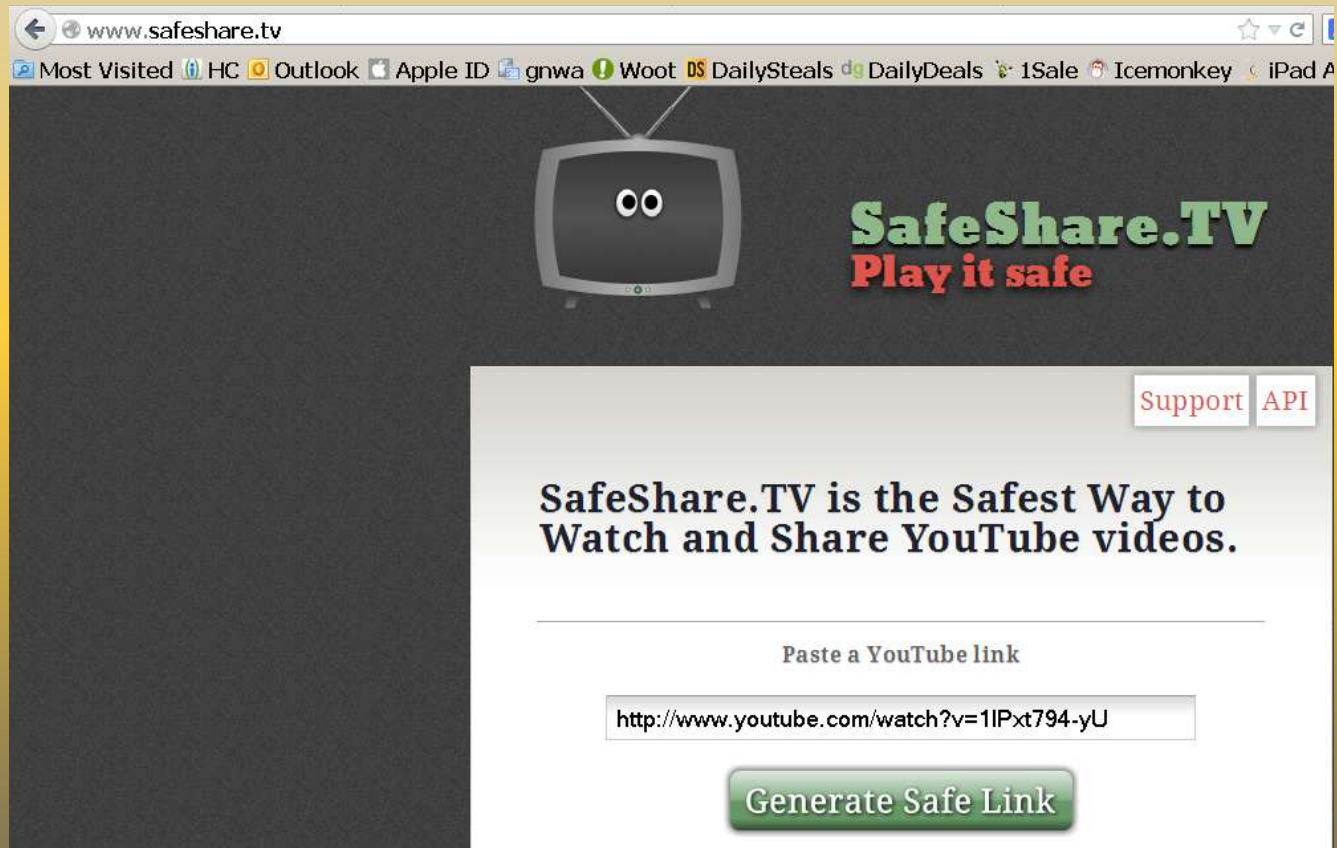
www.safeshare.tv

Most Visited HC Outlook Apple ID gnwa Woot DailySteals DailyDeals 1Sale Icemonkey iPad A

SafeShare.TV
Play it safe

Support API

SafeShare.TV is the Safest Way to Watch and Share YouTube videos.

Paste a YouTube link

http://www.youtube.com/watch?v=1lPxt794-yU

Generate Safe Link